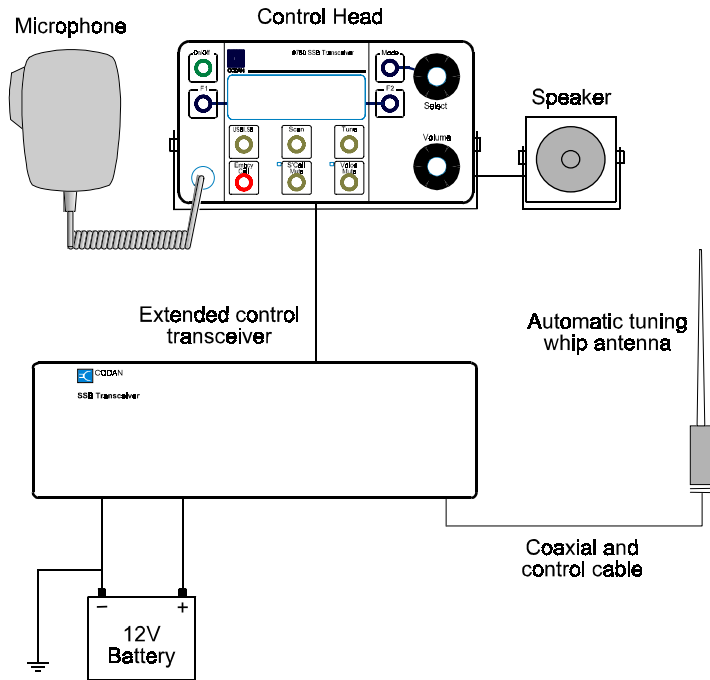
Microphone

Control Head

On/Off

CODAN

9780 SSB Transceiver

Mode

Select

F1

F2

USB/LSB

Scan

Tune

Emerg Call

S'Call Mute

Voice Mute

Volume

Speaker

Extended control transceiver

Automatic tuning whip antenna

CODAN

SSB Transceiver

Coaxial and control cable

−

+

12V Battery